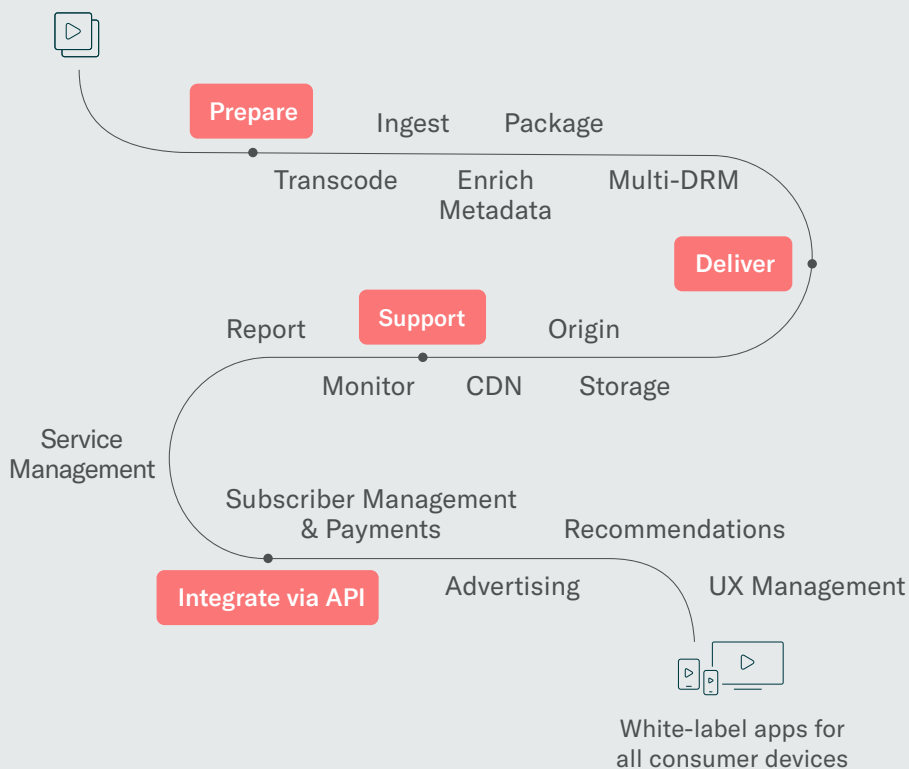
Prepare

Ingest

Package

Transcode

Enrich Metadata

Multi-DRM

Deliver

Report

Support

Origin

Monitor

CDN

Storage

Service Management

Subscriber Management & Payments

Recommendations

Integrate via API

Advertising

UX Management

White-label apps for all consumer devices